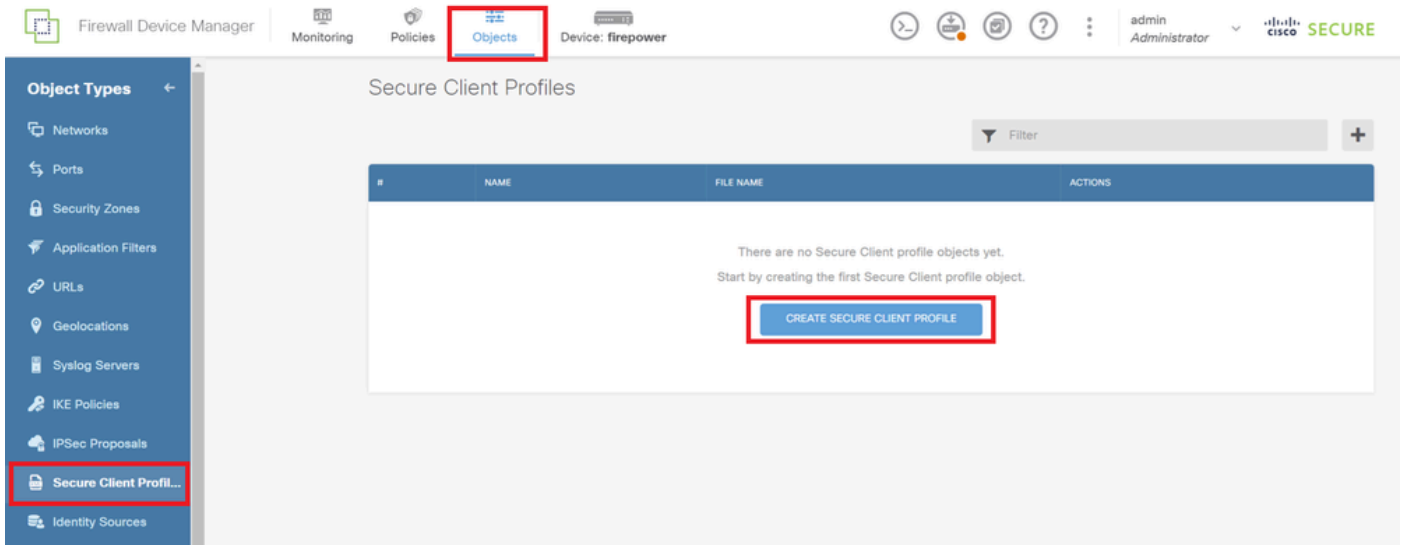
Firewall Device Manager Monitoring Policies Objects Device: firepower

admin Administrator

cisco SECURE

Object Types ←

Networks

Ports

Security Zones

Application Filters

URLs

Geolocations

Syslog Servers

IKE Policies

IPSec Proposals

Secure Client Profil...

Identity Sources

Secure Client Profiles

Filter

+

| # | NAME | FILE NAME | ACTIONS |
|---|---|---|---|

There are no Secure Client profile objects yet.

Start by creating the first Secure Client profile object.

CREATE SECURE CLIENT PROFILE